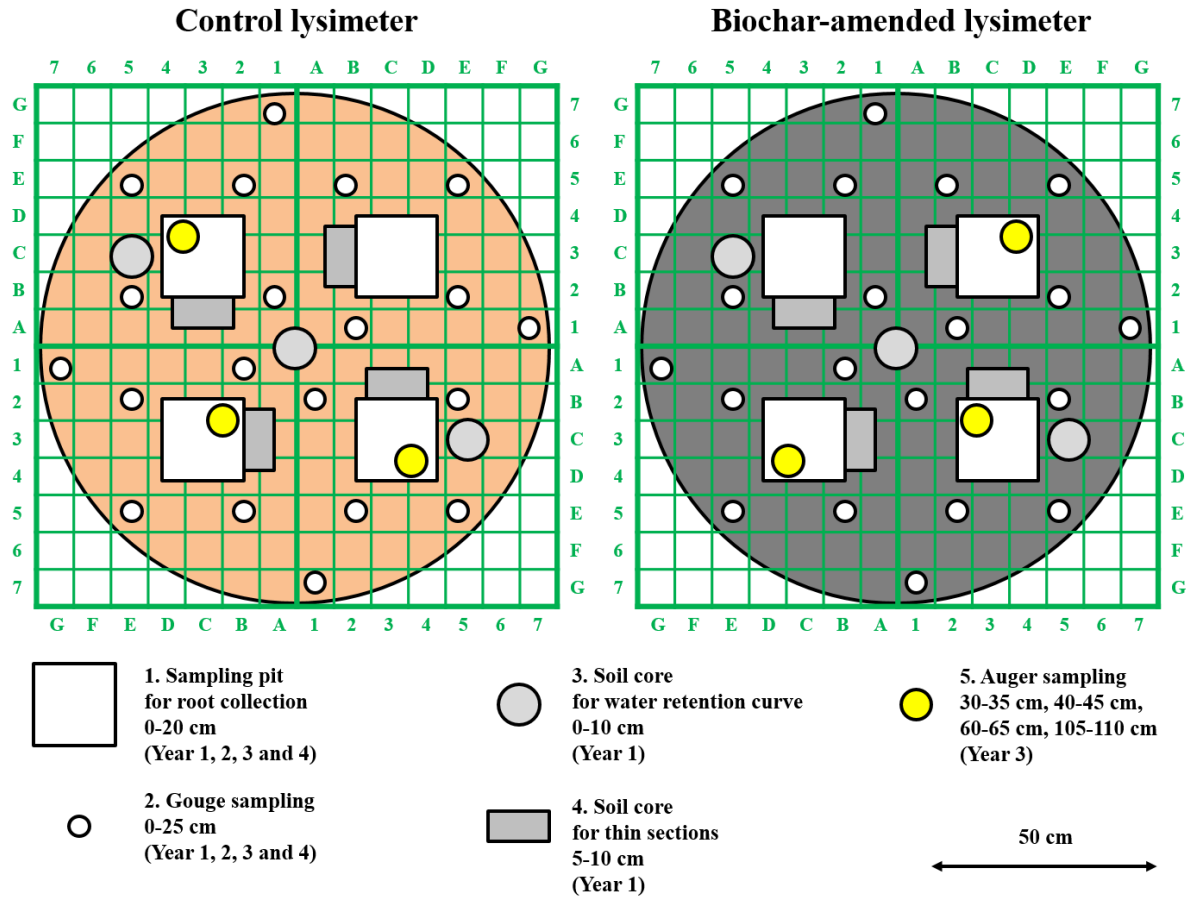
Control lysimeter

7 6 5 4 3 2 1 A B C D E F G

G F E D C B A 1 2 3 4 5 6 7

7 6 5 4 3 2 1 A B C D E F G

G F E D C B A 1 2 3 4 5 6 7

Biochar-amended lysimeter

7 6 5 4 3 2 1 A B C D E F G

G F E D C B A 1 2 3 4 5 6 7

7 6 5 4 3 2 1 A B C D E F G

G F E D C B A 1 2 3 4 5 6 7

1. Sampling pit for root collection 0-20 cm (Year 1, 2, 3 and 4)

2. Gouge sampling 0-25 cm (Year 1, 2, 3 and 4)

3. Soil core for water retention curve 0-10 cm (Year 1)

4. Soil core for thin sections 5-10 cm (Year 1)

5. Auger sampling 30-35 cm, 40-45 cm, 60-65 cm, 105-110 cm (Year 3)

50 cm